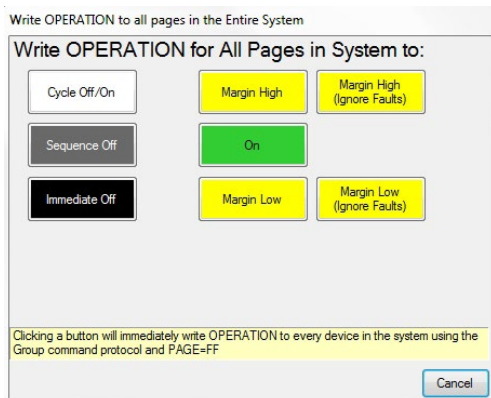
Write OPERATION to all pages in the Entire System

Write OPERATION for All Pages in System to:

Cycle Off/On

Margin High

Margin High (Ignore Faults)

Sequence Off

On

Immediate Off

Margin Low

Margin Low (Ignore Faults)

Clicking a button will immediately write OPERATION to every device in the system using the Group command protocol and PAGE=FF

Cancel